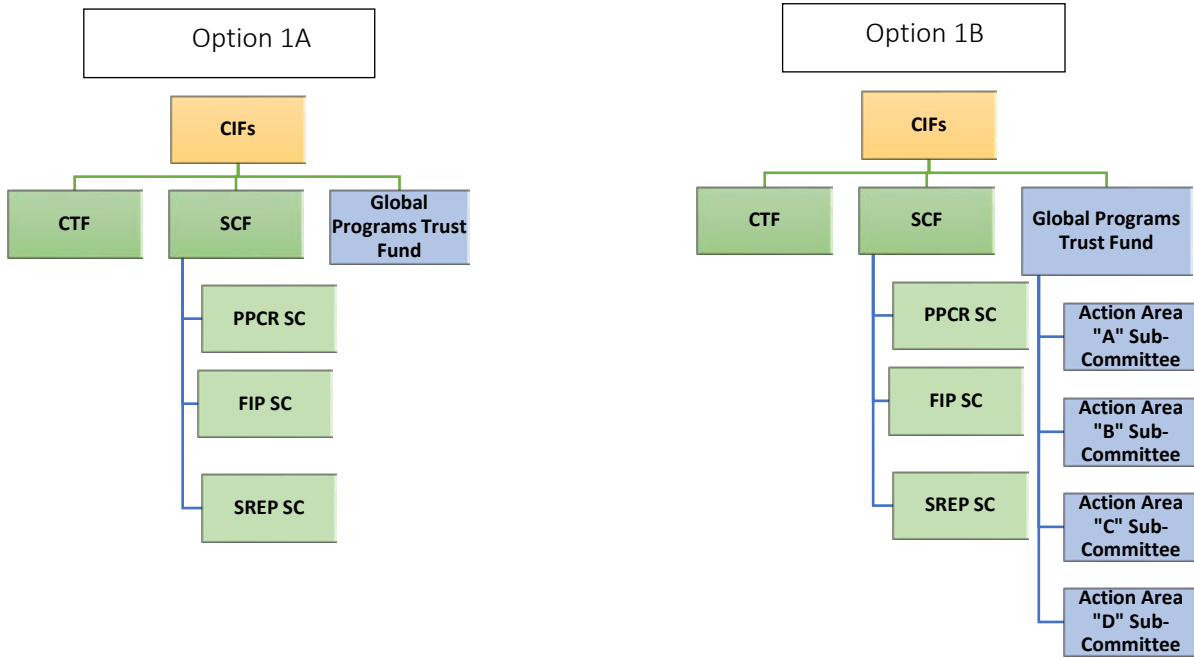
Option 1A

CIFs

CTF

SCF

Global Programs Trust Fund

PPCR SC

FIP SC

SREP SC

Option 1B

CIFs

CTF

SCF

Global Programs Trust Fund

PPCR SC

FIP SC

SREP SC

Action Area "A" Sub-Committee

Action Area "B" Sub-Committee

Action Area "C" Sub-Committee

Action Area "D" Sub-Committee